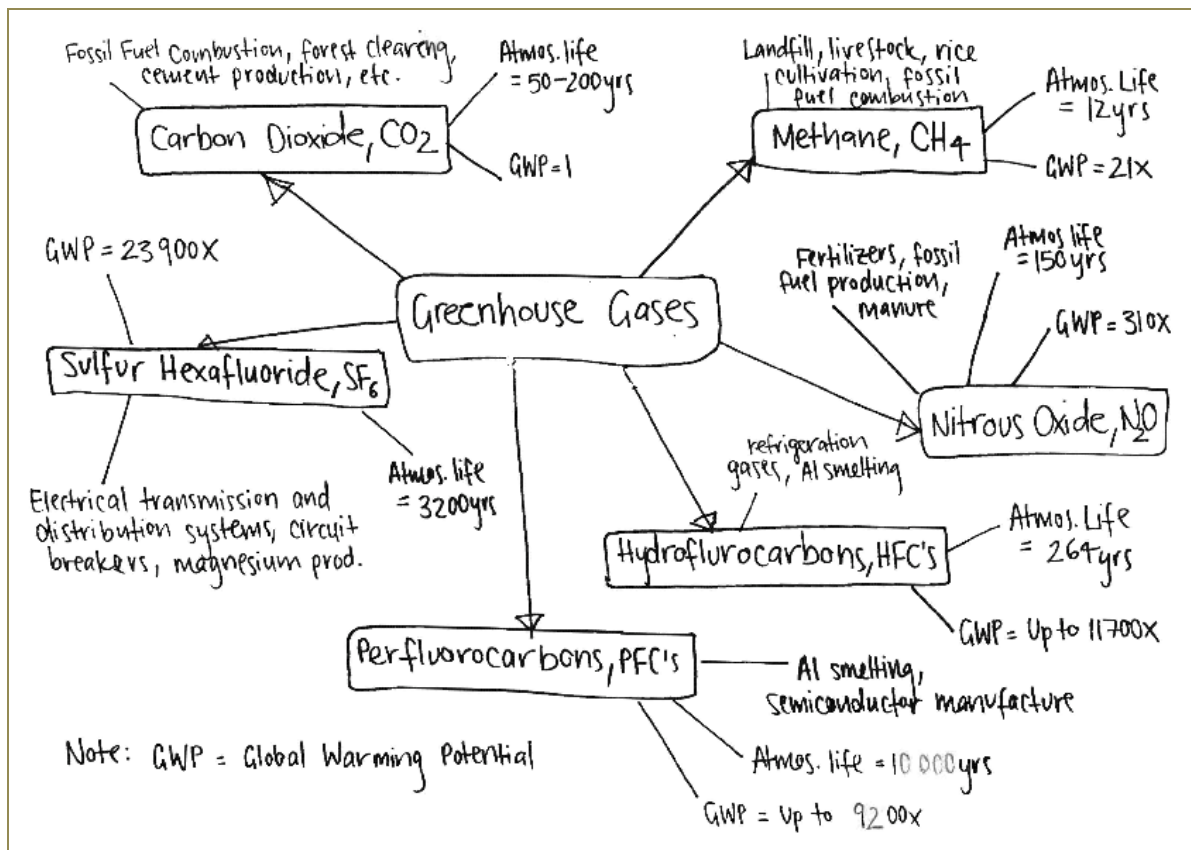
Fossil Fuel Combustion, forest clearing, cement production, etc.

Atmos. life = 50-200yrs

Carbon Dioxide, $CO_2$

GWP = 1

Landfill, livestock, rice cultivation, fossil fuel combustion

Atmos. Life = 12yrs

Methane, $CH_4$

GWP = 21X

GWP = 23900X

Greenhouse Gases

Fertilizers, fossil fuel production, manure

Atmos life = 150yrs

GWP = 310X

Sulfur Hexafluoride, $SF_6$

Nitrous Oxide, $N_2O$

Atmos. life = 3200yrs

Electrical transmission and distribution systems, circuit breakers, magnesium prod.

refrigeration gases, Al smelting

Hydroflurocarbons, HFC's

Atmos. Life = 264yrs

GWP = Up to 11700X

Perfluorocarbons, PFC's

Al smelting, semiconductor manufacture

Note: GWP = Global Warming Potential

Atmos. life = 10 000yrs

GWP = Up to 9200x